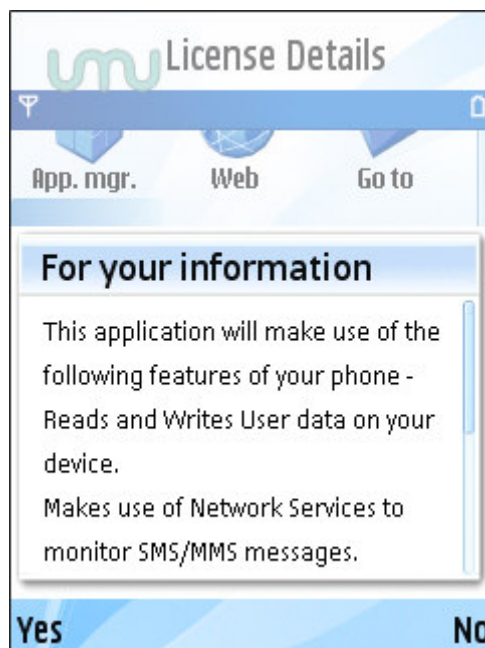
License Details

App. mgr.

Web

Go to

For your information

This application will make use of the following features of your phone - Reads and Writes User data on your device.
Makes use of Network Services to monitor SMS/MMS messages.

Yes

No